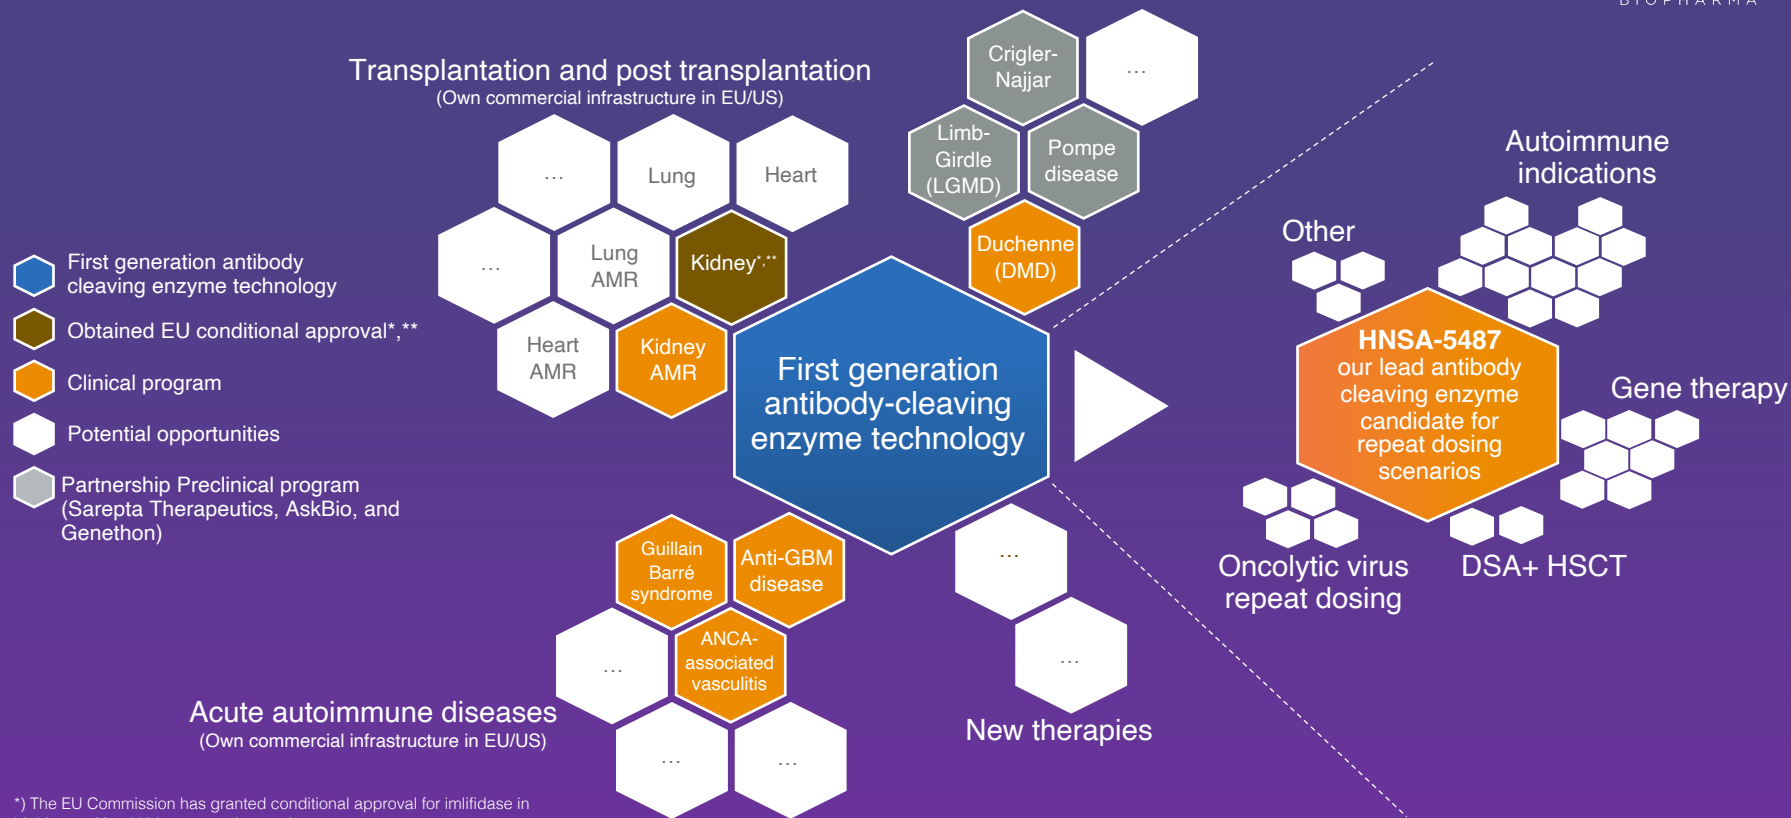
BIOPHARMA

Transplantation and post transplantation
(Own commercial infrastructure in EU/US)

...
Lung
Heart
...
Lung AMR
Kidney*,**
Heart AMR
Kidney AMR

Crigler-Najjar
...
Limb-Girdle (LGMD)
Pompe disease
Duchenne (DMD)

First generation antibody cleaving enzyme technology
Obtained EU conditional approval*,**
Clinical program
Potential opportunities
Partnership Preclinical program (Sarepta Therapeutics, AskBio, and Genethon)

First generation antibody-cleaving enzyme technology

Autoimmune indications
Other
HNSA-5487
our lead antibody cleaving enzyme candidate for repeat dosing scenarios
Gene therapy
Oncolytic virus repeat dosing
DSA+ HSCT

Guillain Barré syndrome
Anti-GBM disease
...
ANCA-associated vasculitis
...
...

...
...
New therapies

Acute autoimmune diseases
(Own commercial infrastructure in EU/US)

*) The EU Commission has granted conditional approval for imlifidase in
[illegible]